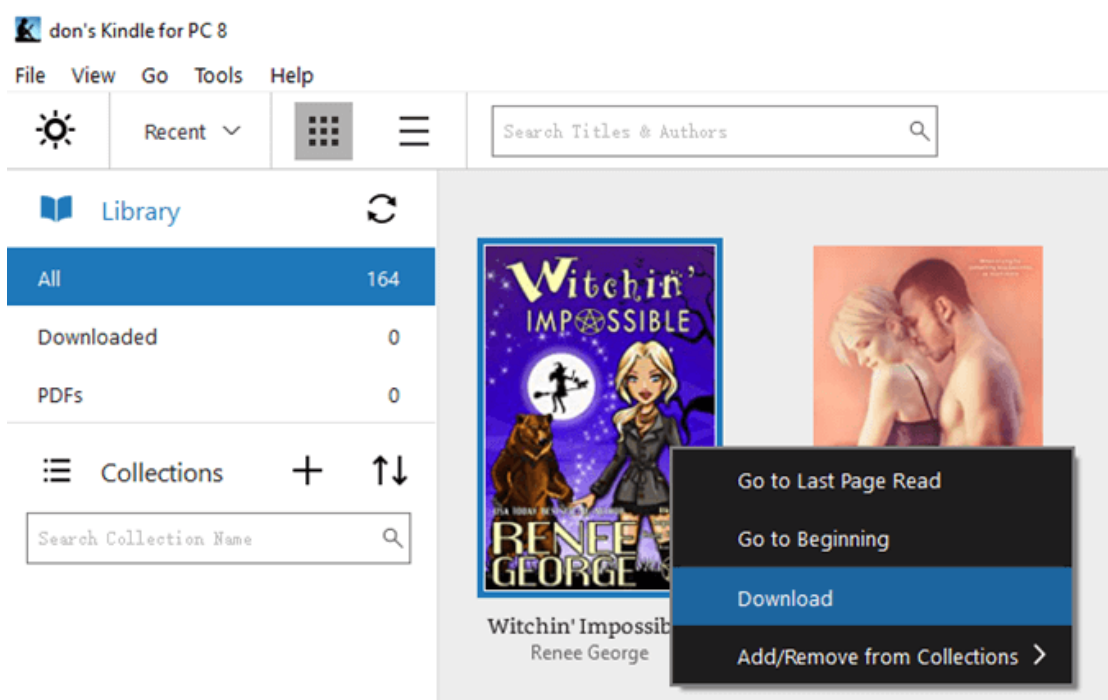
don's Kindle for PC 8

File View Go Tools Help

Recent

Search Titles & Authors

Library

All 164

Downloaded 0

PDFs 0

Collections

Search Collection Name

Witchin' IMPOSSIBLE

USA TODAY BESTSELLING AUTHOR

RENEE GEORGE

Witchin' Impossib

Renee George

Go to Last Page Read

Go to Beginning

Download

Add/Remove from Collections